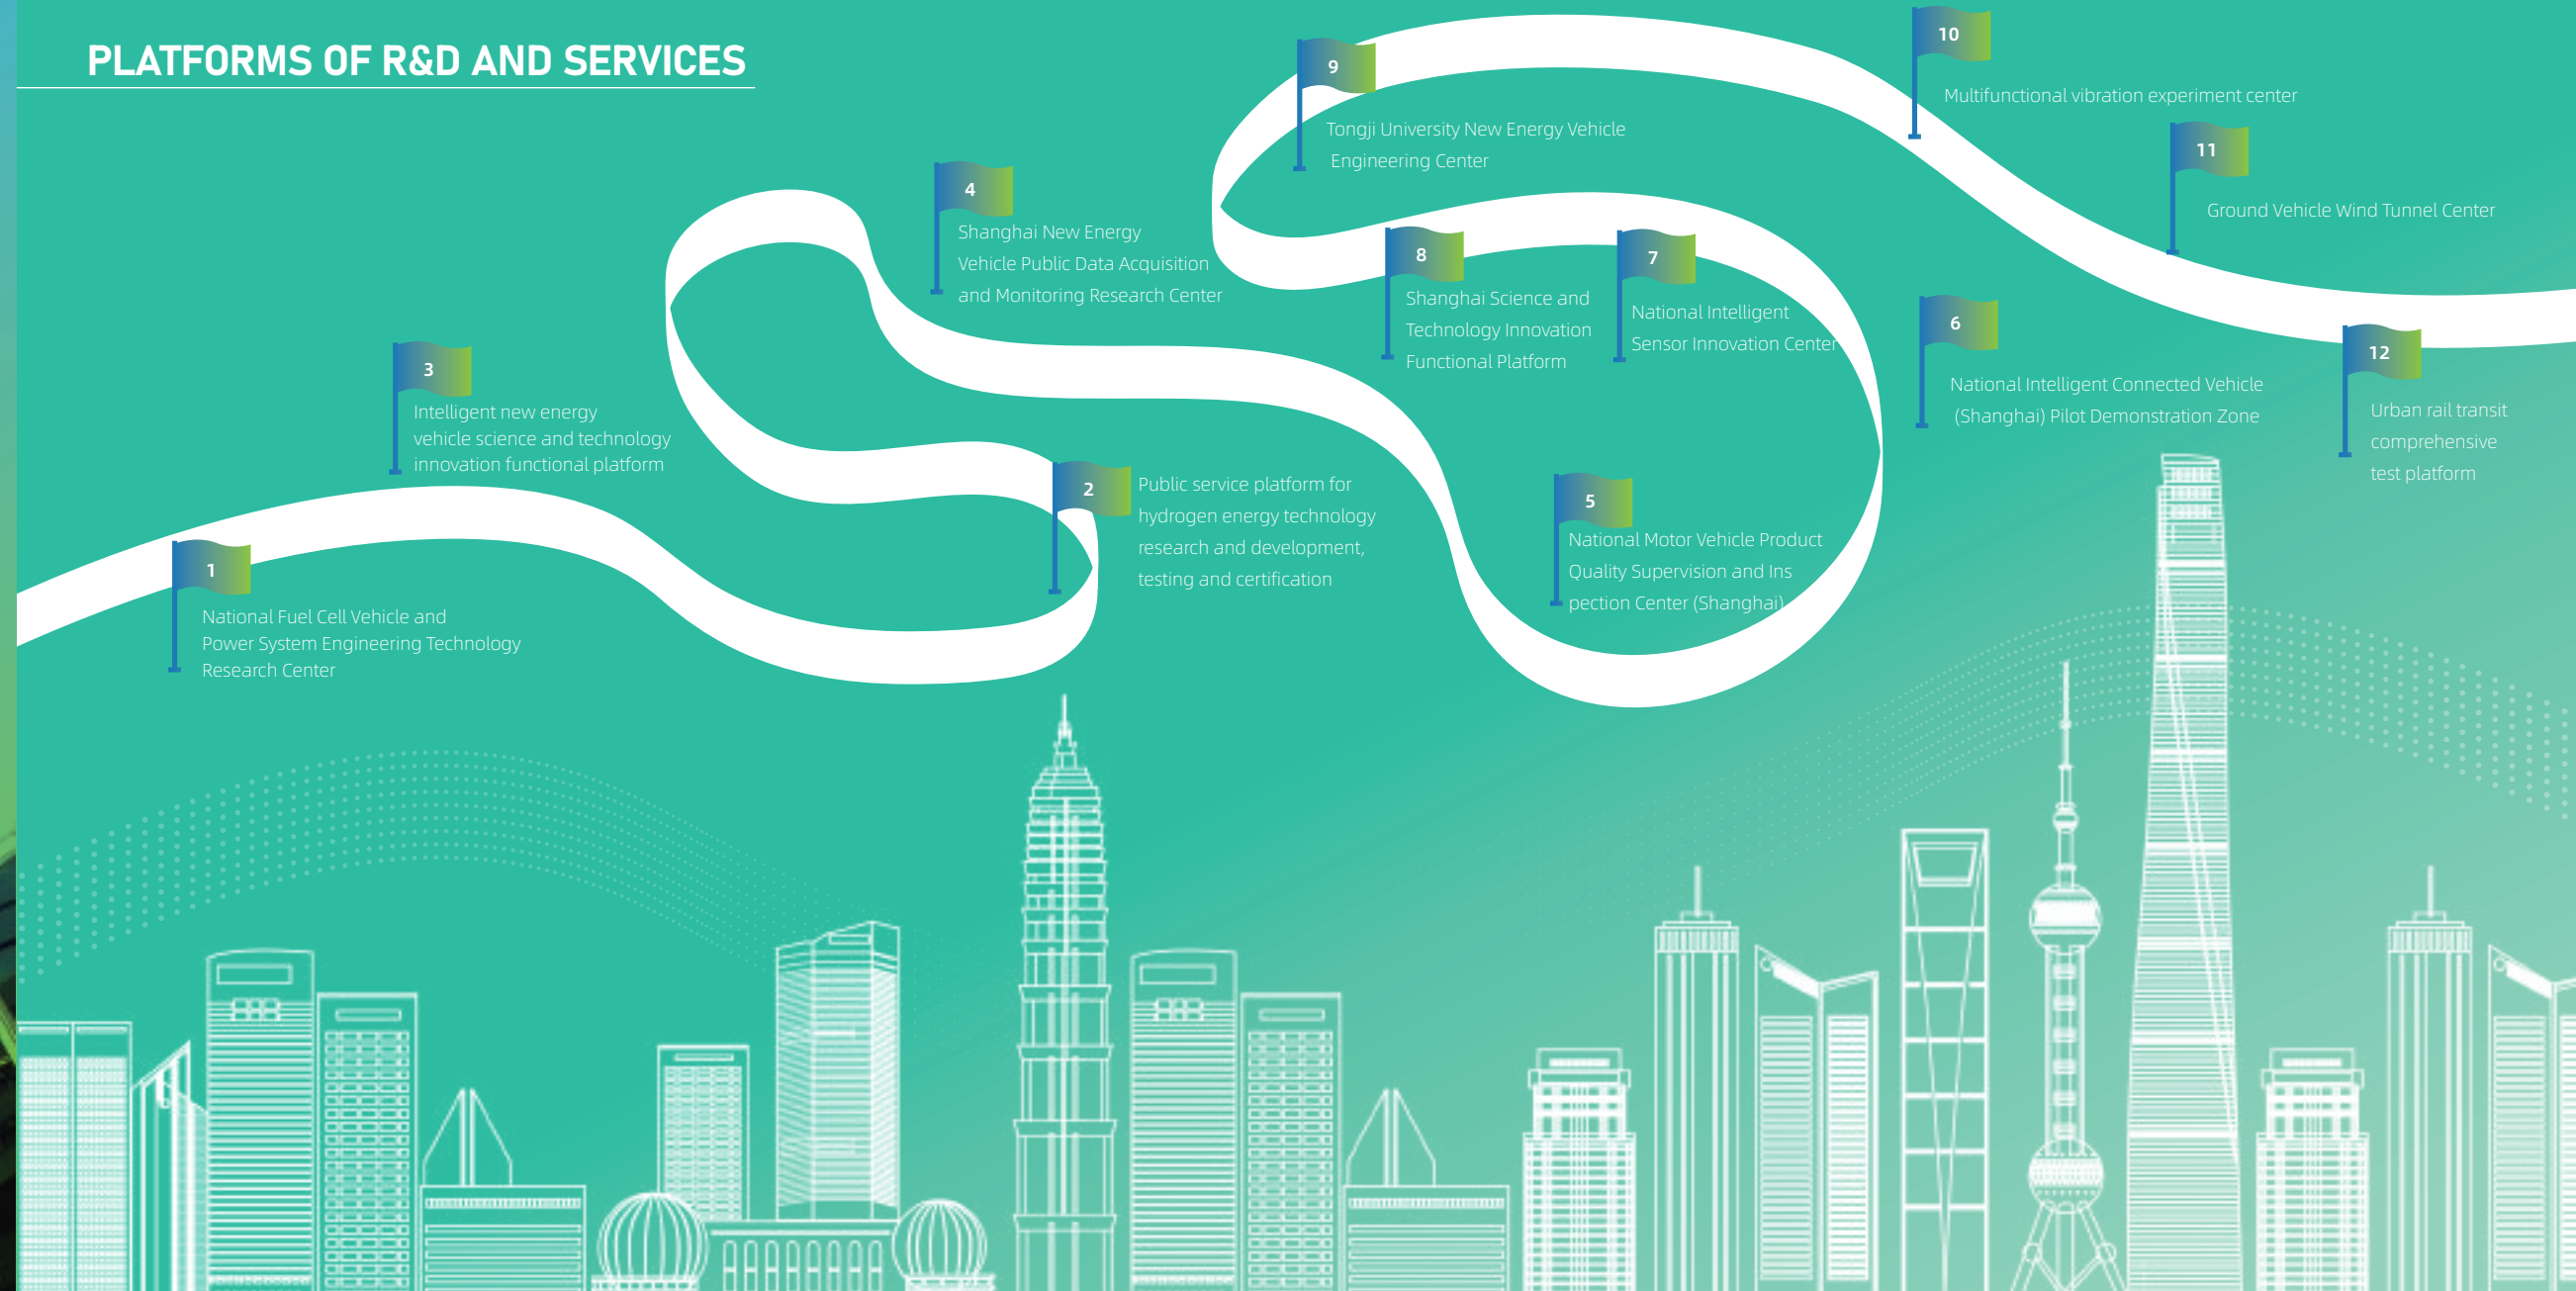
PLATFORMS OF R&D AND SERVICES

1
National Fuel Cell Vehicle and Power System Engineering Technology Research Center

2
Public service platform for hydrogen energy technology research and development, testing and certification

3
Intelligent new energy vehicle science and technology innovation functional platform

4
Shanghai New Energy Vehicle Public Data Acquisition and Monitoring Research Center

5
National Motor Vehicle Product Quality Supervision and Ins pection Center (Shanghai)

6
National Intelligent Connected Vehicle (Shanghai) Pilot Demonstration Zone

7
National Intelligent Sensor Innovation Center

8
Shanghai Science and Technology Innovation Functional Platform

9
Tongji University New Energy Vehicle Engineering Center

10
Multifunctional vibration experiment center

11
Ground Vehicle Wind Tunnel Center

12
Urban rail transit comprehensive test platform